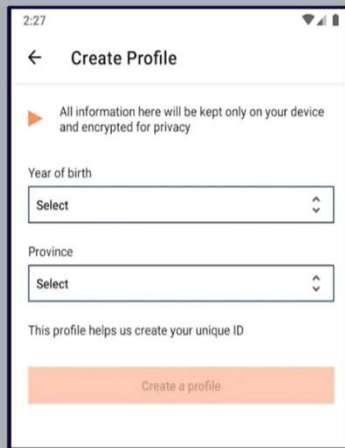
2:27

←  Create Profile

All information here will be kept only on your device and encrypted for privacy

Year of birth

Select

Province

Select

This profile helps us create your unique ID

Create a profile